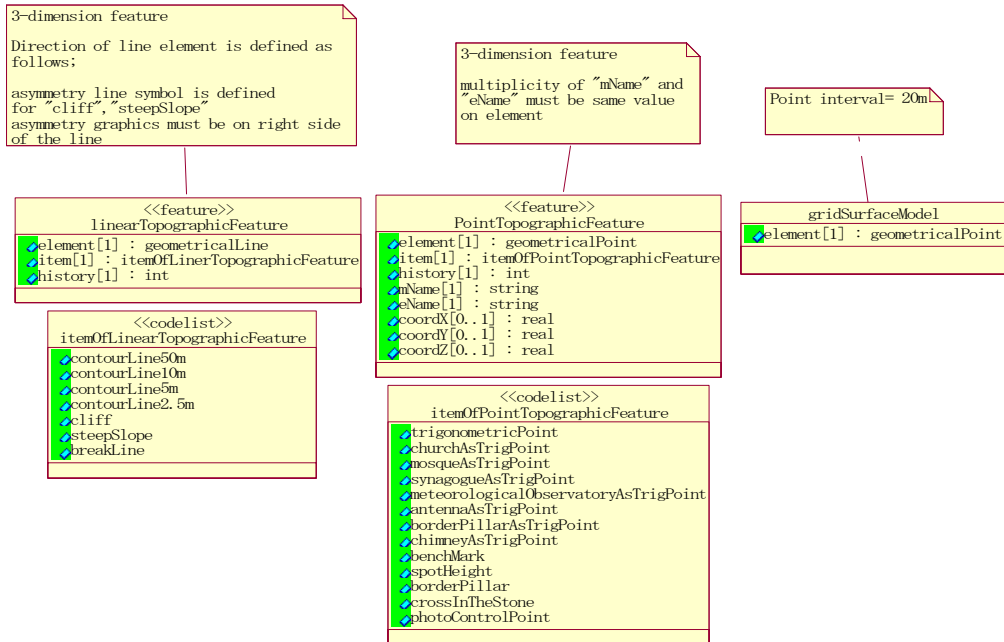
3-dimension feature

Direction of line element is defined as follows;

asymmetry line symbol is defined for "cliff","steepSlope" asymmetry graphics must be on right side of the line

3-dimension feature

multiplicity of "mName" and "eName" must be same value on element

Point interval= 20m

<<feature>>
linearTopographicFeature
element[1] : geometricalLine
item[1] : itemOfLinerTopographicFeature
history[1] : int

<<codelist>>
itemOfLinearTopographicFeature
contourLine50m
contourLine10m
contourLine5m
contourLine2.5m
cliff
steepSlope
breakLine

<<feature>>
PointTopographicFeature
element[1] : geometricalPoint
item[1] : itemOfPointTopographicFeature
history[1] : int
mName[1] : string
eName[1] : string
coordX[0..1] : real
coordY[0..1] : real
coordZ[0..1] : real

<<codelist>>
itemOfPointTopographicFeature
trigonometricPoint
churchAsTrigPoint
mosqueAsTrigPoint
synagogueAsTrigPoint
meteorologicalObservatoryAsTrigPoint
antennaAsTrigPoint
borderPillarAsTrigPoint
chimneyAsTrigPoint
benchMark
spotHeight
borderPillar
crossInTheStone
photoControlPoint

gridSurfaceModel
element[1] : geometricalPoint